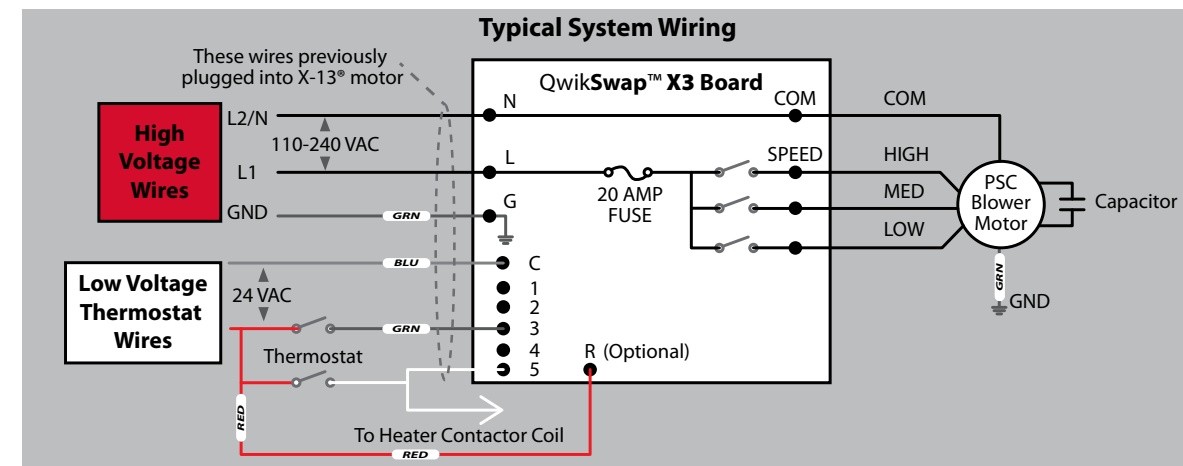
Typical System Wiring

These wires previously plugged into X-13® motor

High Voltage Wires

L2/N
110-240 VAC
L1
GND
GRN

Low Voltage Thermostat Wires

BLU
24 VAC
GRN
Thermostat
RED
RED

QwikSwap™ X3 Board

N
COM
L
SPEED
20 AMP FUSE
G
C
1
2
3
4
5
R (Optional)

To Heater Contactor Coil

COM
HIGH
MED
LOW
PSC Blower Motor
Capacitor
GRN
GND